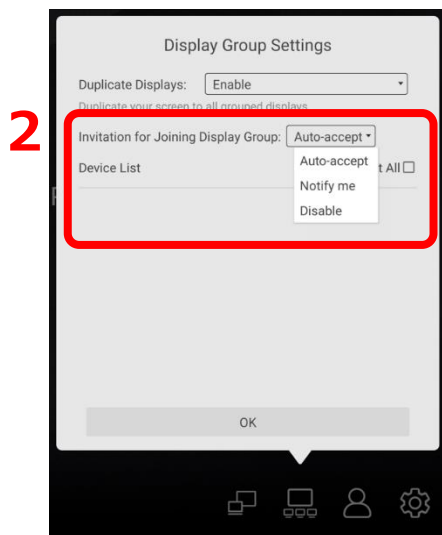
Display Group Settings

Duplicate Displays: Enable

Duplicate your screen to all grouped displays

2

Invitation for Joining Display Group: Auto-accept

Device List

Auto-accept
Notify me
Disable

t All

OK